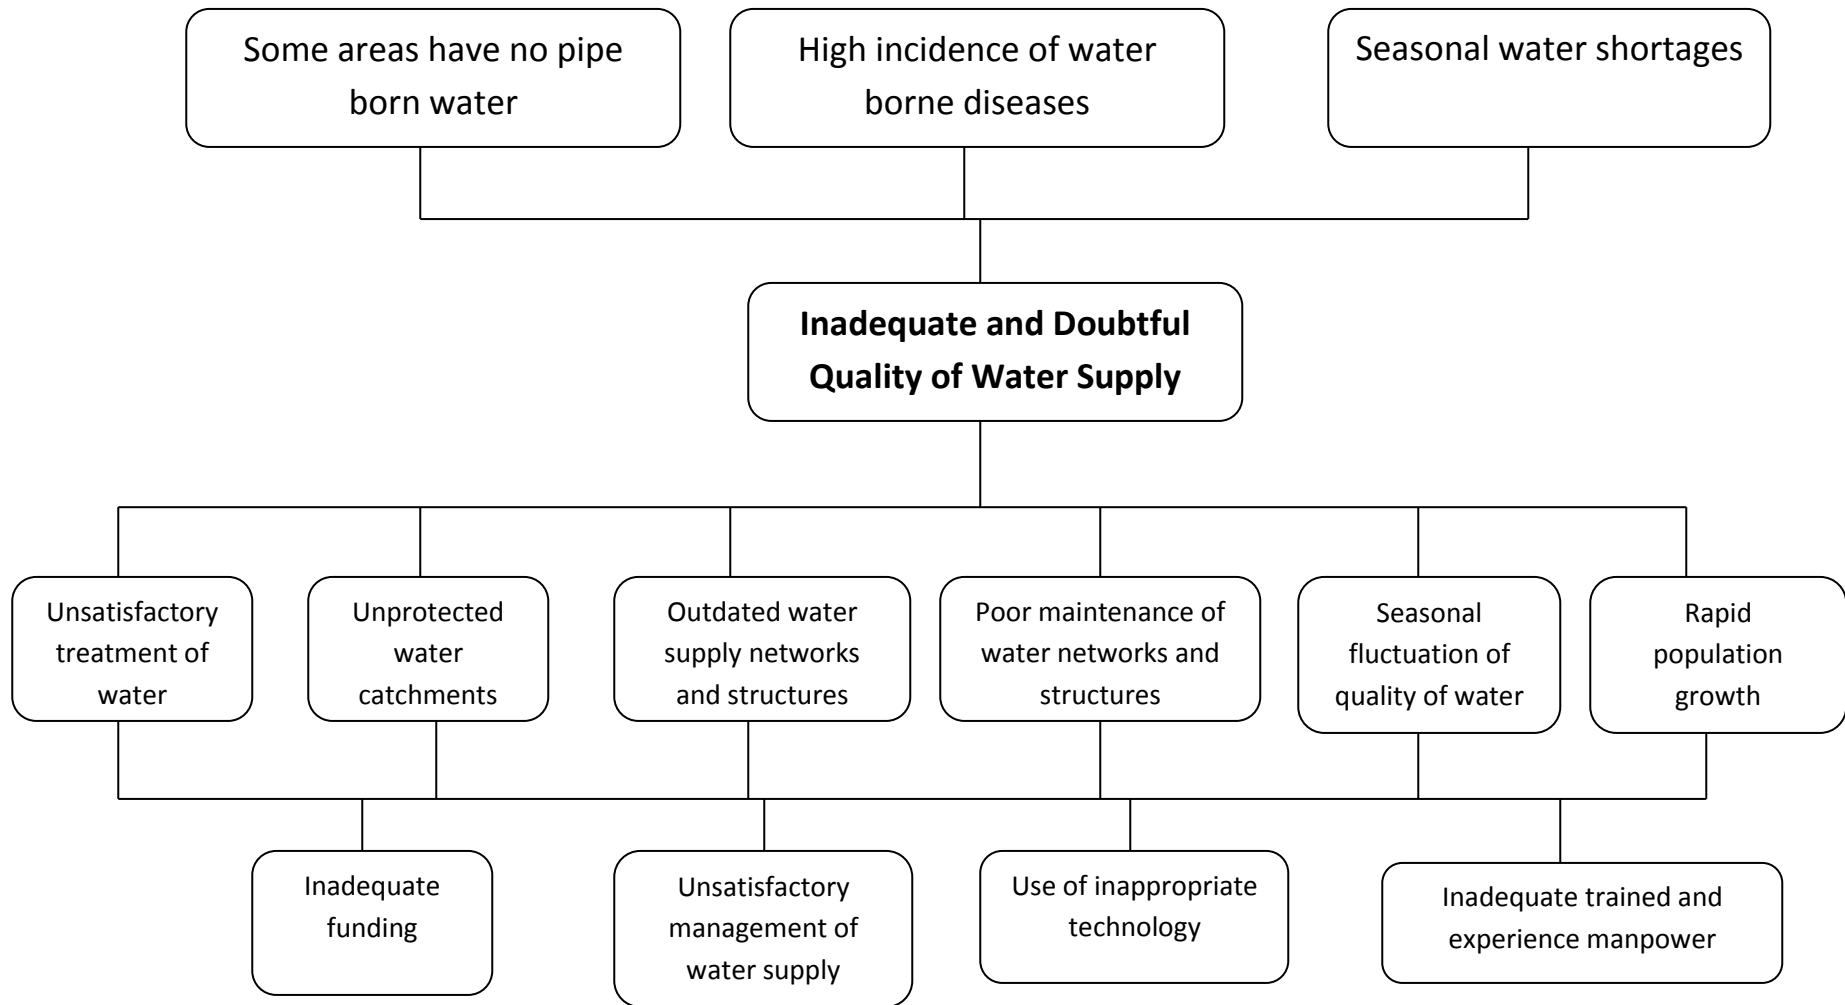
Some areas have no pipe born water

High incidence of water borne diseases

Seasonal water shortages

**Inadequate and Doubtful Quality of Water Supply**

Unsatisfactory treatment of water

Unprotected water catchments

Outdated water supply networks and structures

Poor maintenance of water networks and structures

Seasonal fluctuation of quality of water

Rapid population growth

Inadequate funding

Unsatisfactory management of water supply

Use of inappropriate technology

Inadequate trained and experience manpower